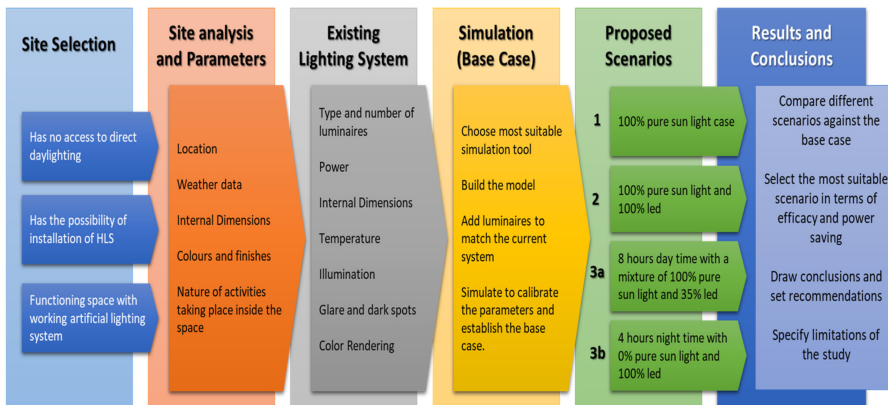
Site Selection

Has no access to direct daylighting

Has the possibility of installation of HLS

Functioning space with working artificial lighting system

Site analysis and Parameters

Location

Weather data

Internal Dimensions

Colours and finishes

Nature of activities taking place inside the space

Existing Lighting System

Type and number of luminaires

Power

Internal Dimensions

Temperature

Illumination

Glare and dark spots

Color Rendering

Simulation (Base Case)

Choose most suitable simulation tool

Build the model

Add luminaires to match the current system

Simulate to calibrate the parameters and establish the base case.

Proposed Scenarios

1 100% pure sun light case

2 100% pure sun light and 100% led

3a 8 hours day time with a mixture of 100% pure sun light and 35% led

3b 4 hours night time with 0% pure sun light and 100% led

Results and Conclusions

Compare different scenarios against the base case

Select the most suitable scenario in terms of efficacy and power saving

Draw conclusions and set recommendations

Specify limitations of the study